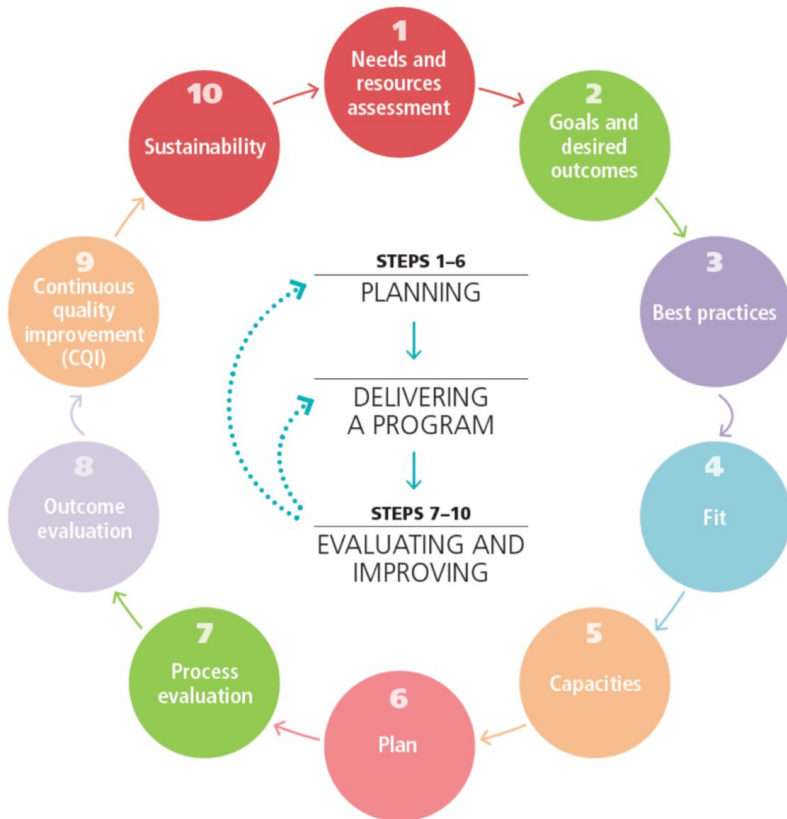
1
Needs and resources assessment

2
Goals and desired outcomes

3
Best practices

4
Fit

5
Capacities

6
Plan

7
Process evaluation

8
Outcome evaluation

9
Continuous quality improvement (CQI)

10
Sustainability

STEPS 1–6
PLANNING

DELIVERING A PROGRAM

STEPS 7–10
EVALUATING AND IMPROVING